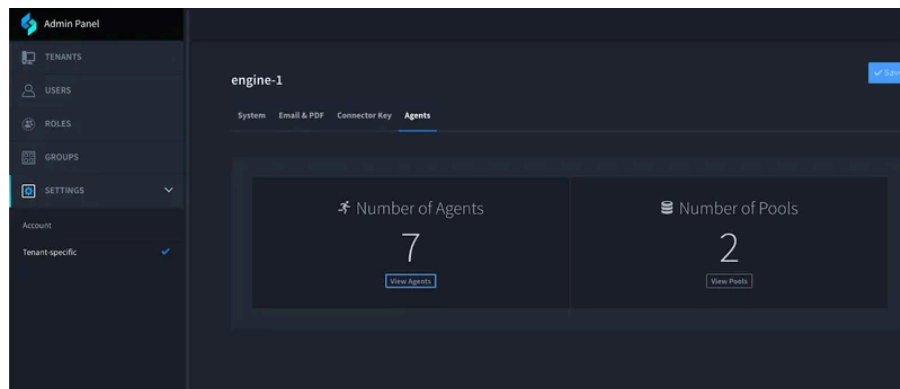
Admin Panel

TENANTS

USERS

ROLES

GROUPS

SETTINGS

Account

Tenant-specific

engine-1

Sav

System Email & PDF Connector Key Agents

Number of Agents

7

View Agents

Number of Pools

2

View Pools